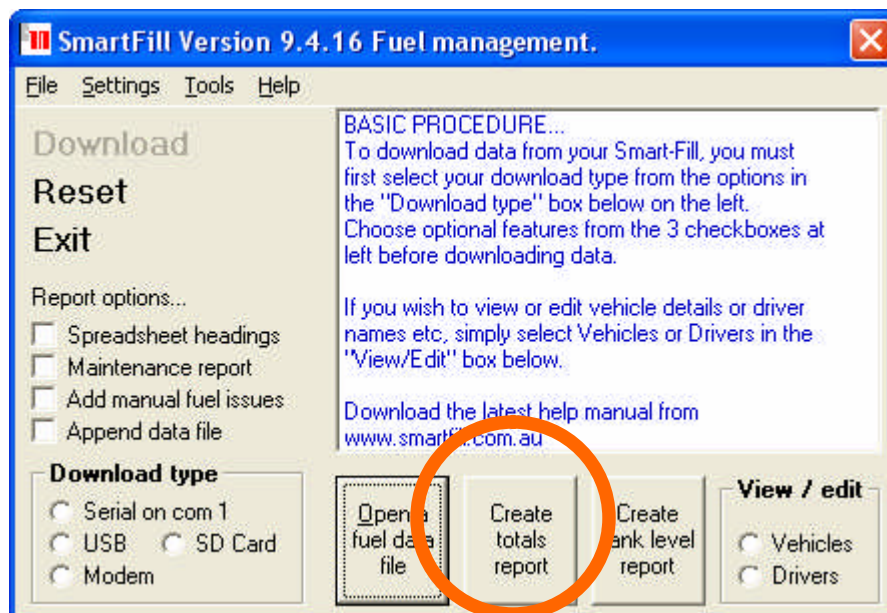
SmartFill Version 9.4.16 Fuel management.

File Settings Tools Help

Download
Reset
Exit

Report options...
Spreadsheet headings
Maintenance report
Add manual fuel issues
Append data file

BASIC PROCEDURE...
To download data from your Smart-Fill, you must first select your download type from the options in the "Download type" box below on the left. Choose optional features from the 3 checkboxes at left before downloading data.

If you wish to view or edit vehicle details or driver names etc, simply select Vehicles or Drivers in the "View/Edit" box below.

Download the latest help manual from www.smartfill.com.au

Download type
Serial on com 1
USB
SD Card
Modem

Open a fuel data file

Create totals report

Create tank level report

View / edit
Vehicles
Drivers